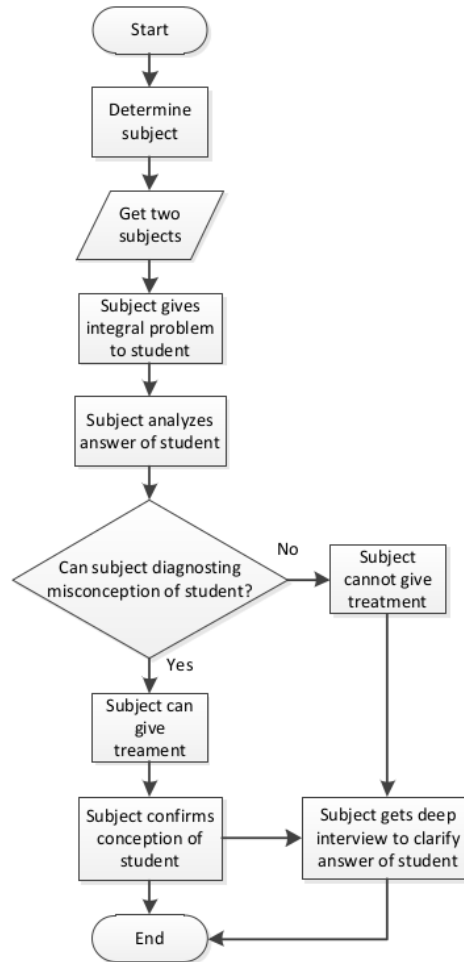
Start

Determine subject

Get two subjects

Subject gives integral problem to student

Subject analyzes answer of student

Can subject diagnosting misconception of student?

No

Subject cannot give treatment

Yes

Subject can give treament

Subject confirms conception of student

Subject gets deep interview to clarify answer of student

End